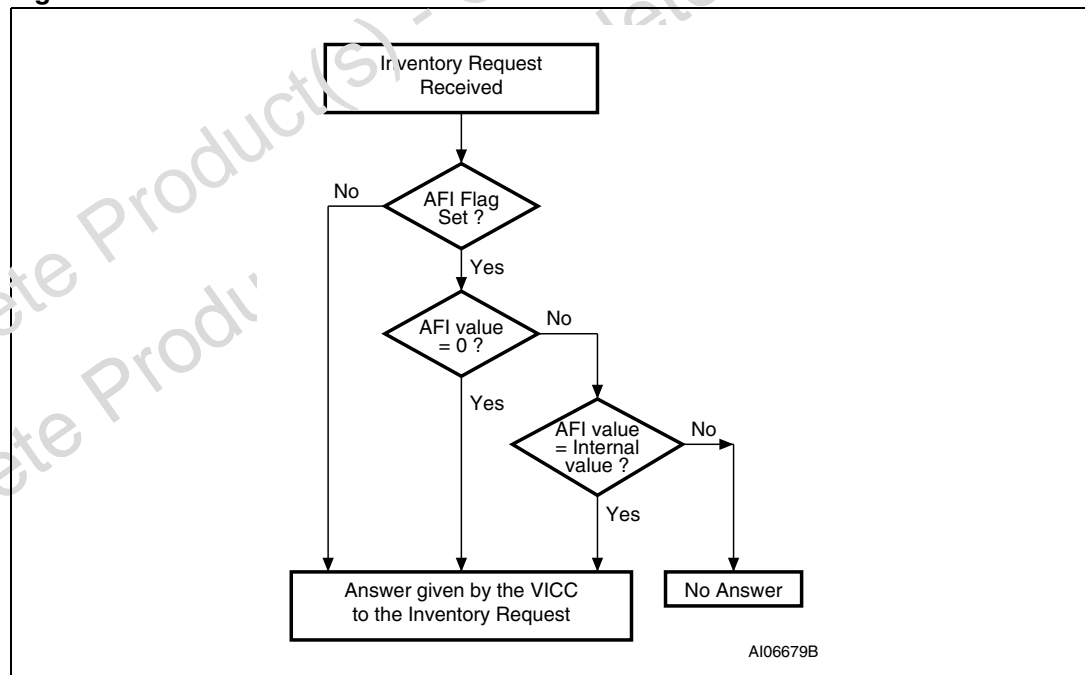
Inventory Request Received

AFI Flag Set ?

No

Yes

AFI value = 0 ?

No

Yes

AFI value = Internal value ?

No

Yes

Answer given by the VICC to the Inventory Request

No Answer

AI06679B

Obsolete Product(s) - Obsolete Product(s)